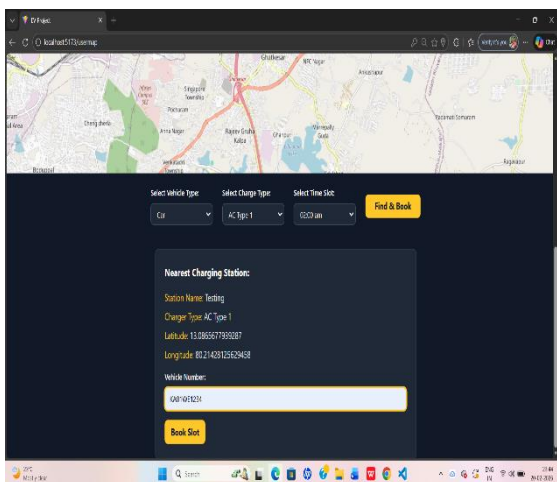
EV Project

localhost:5173/usermap

Select Vehicle Type:
Car

Select Charge Type:
AC Type 1

Select Time Slot:
02:00 am

Find & Book

Nearest Charging Station:

Station Name: Testing

Charger Type: AC Type 1

Latitude: 13.0865677939287

Longitude: 80.2142812562945

Vehicle Number:

KA01EF1234

Book Slot

Q Search